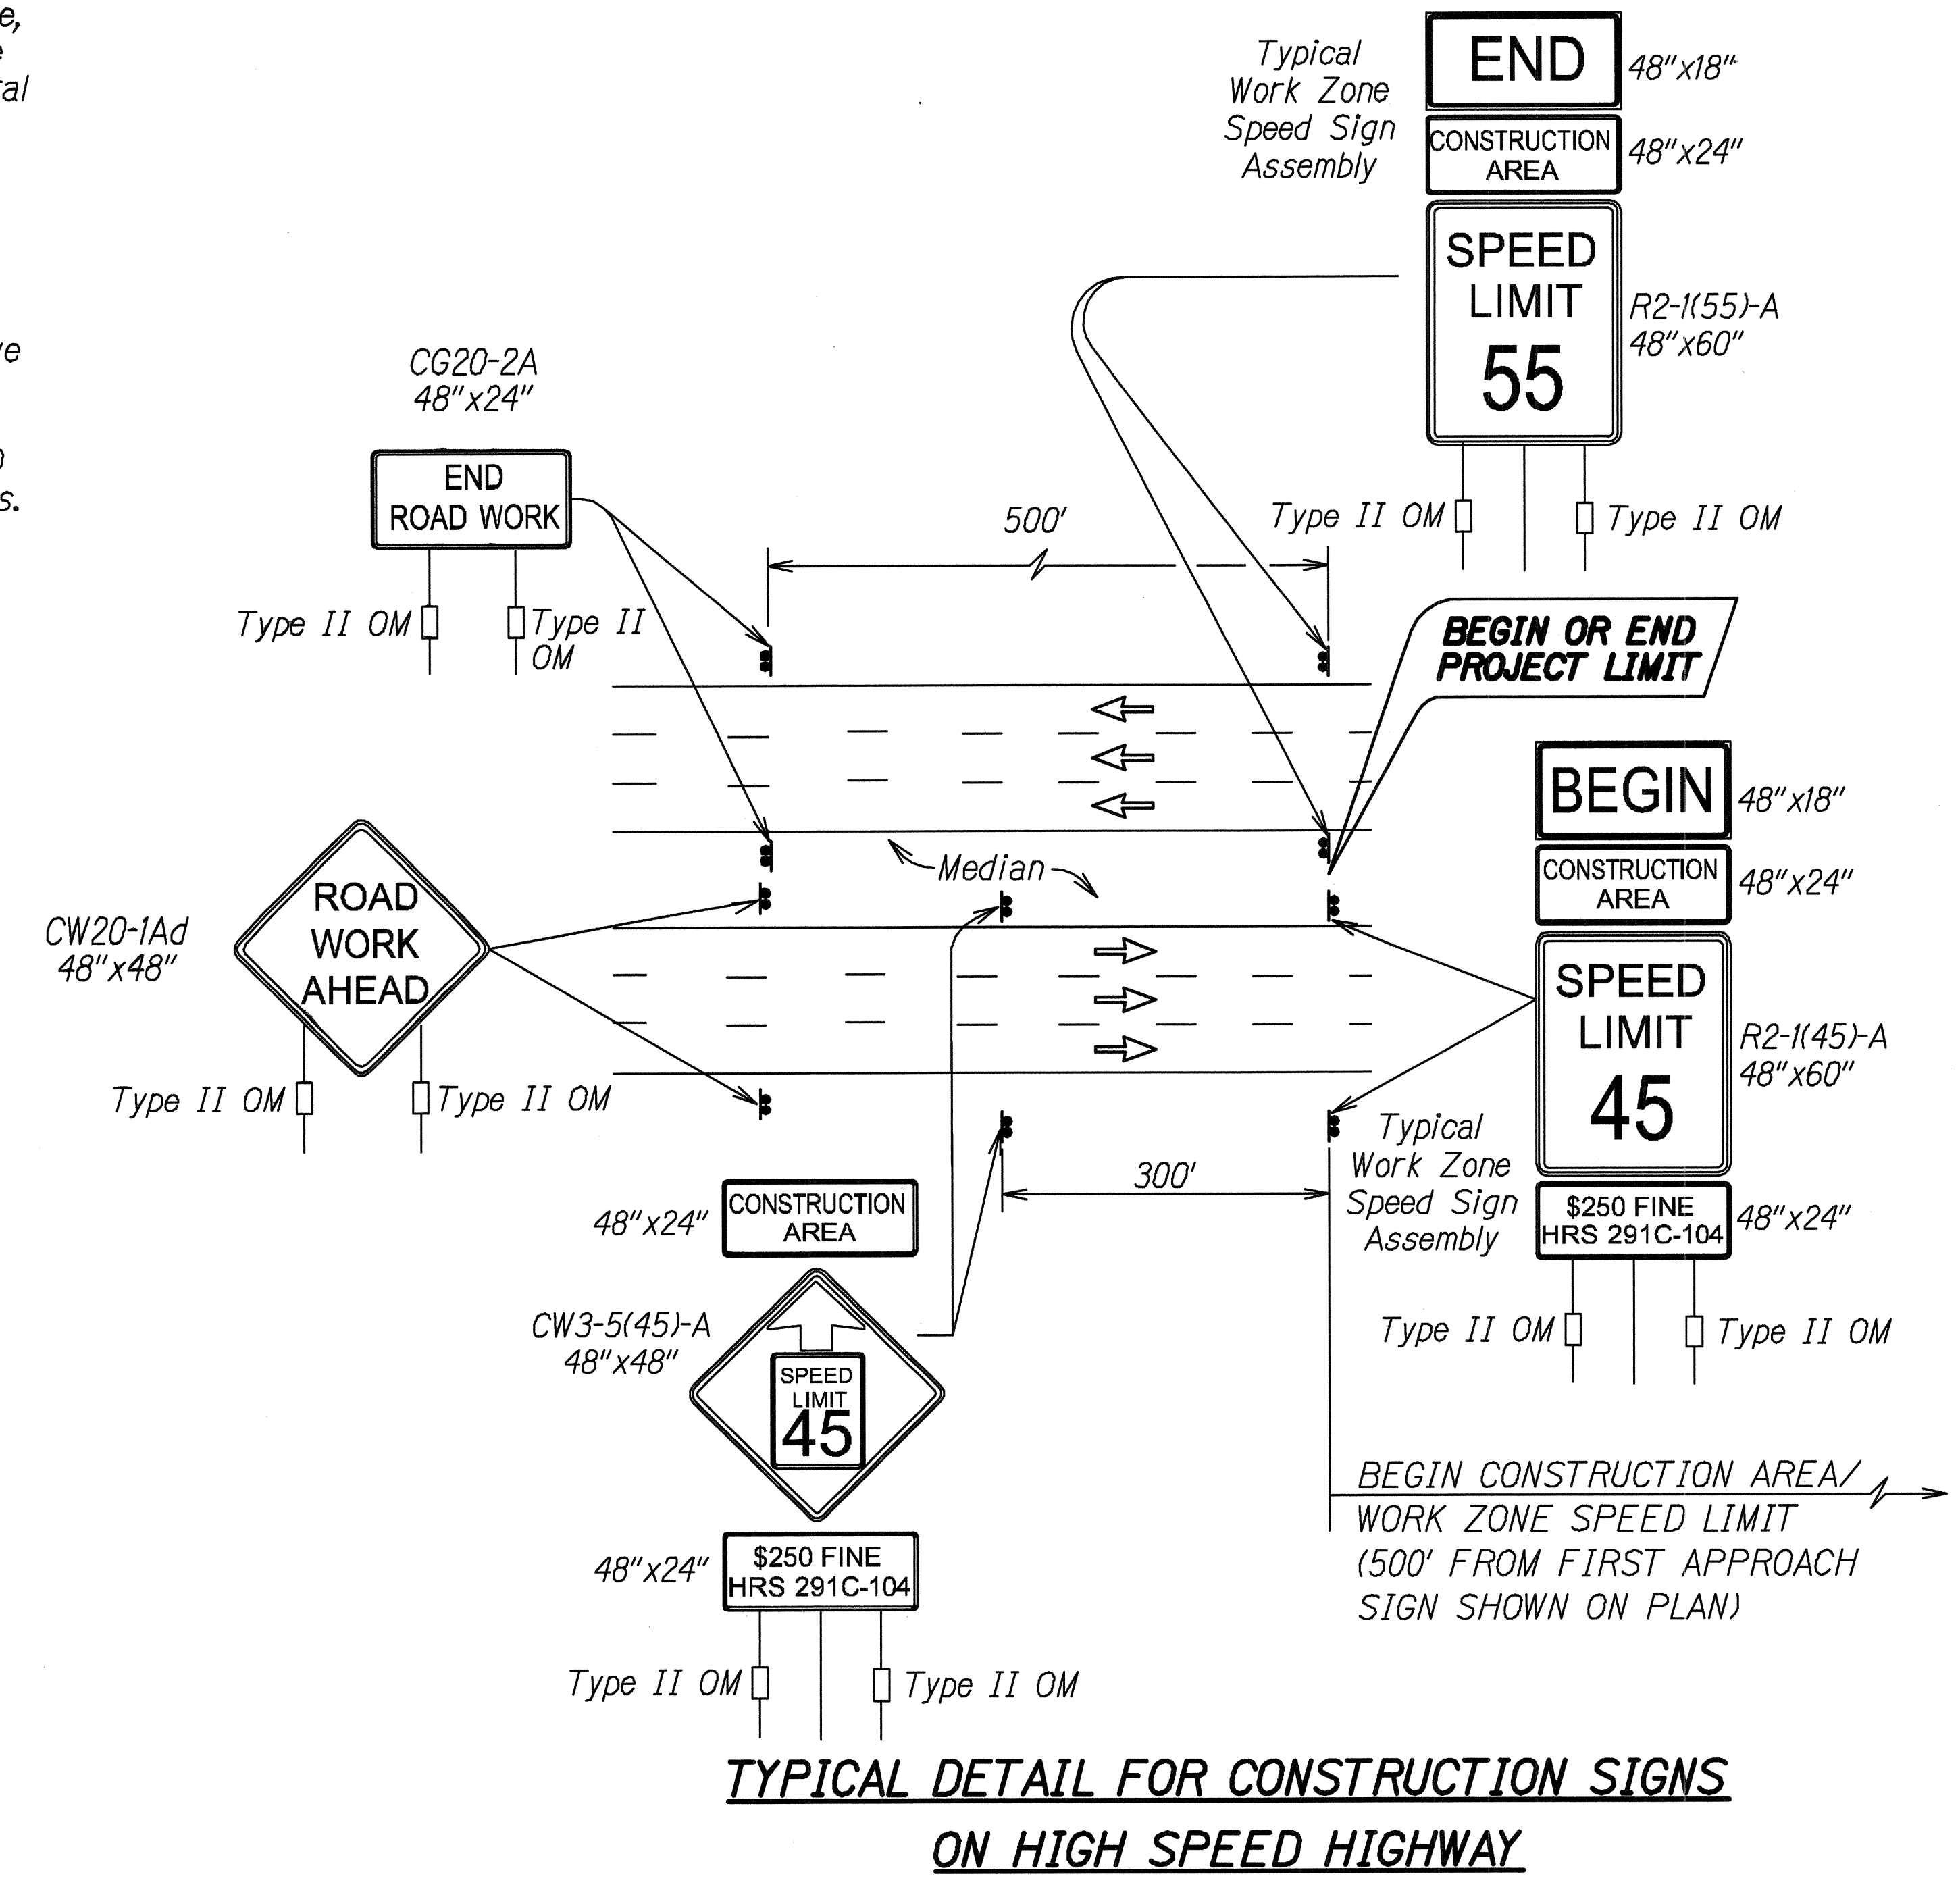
e,
e
al

e

s.

Typical Work Zone Speed Sign Assembly

END
48"x18"

CONSTRUCTION AREA
48"x24"

SPEED LIMIT 55
R2-1(55)-A
48"x60"

Type II OM
Type II OM

CG20-2A
48"x24"

END ROAD WORK

Type II OM
Type II OM

500'

BEGIN OR END PROJECT LIMIT

BEGIN
48"x18"

CONSTRUCTION AREA
48"x24"

Median

CW20-1Ad
48"x48"

ROAD WORK AHEAD

SPEED LIMIT 45
R2-1(45)-A
48"x60"

Type II OM
Type II OM

Typical Work Zone Speed Sign Assembly

300'

48"x24"
CONSTRUCTION AREA

$250 FINE HRS 291C-104
48"x24"

Type II OM
Type II OM

CW3-5(45)-A
48"x48"

SPEED LIMIT 45

BEGIN CONSTRUCTION AREA/ WORK ZONE SPEED LIMIT (500' FROM FIRST APPROACH SIGN SHOWN ON PLAN)

48"x24"
$250 FINE HRS 291C-104

Type II OM
Type II OM

TYPICAL DETAIL FOR CONSTRUCTION SIGNS ON HIGH SPEED HIGHWAY